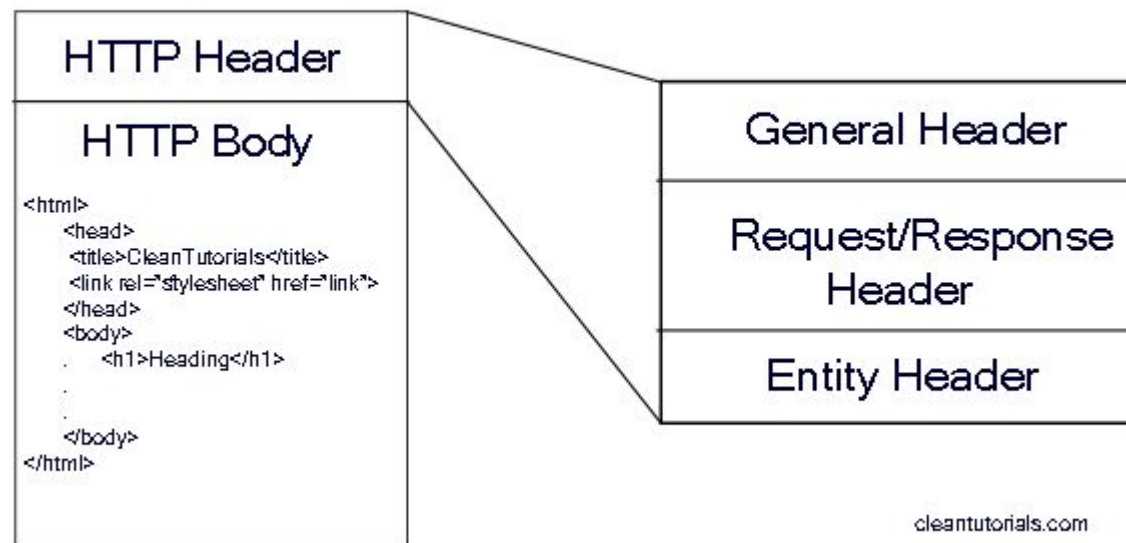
HTTP Header

HTTP Body

<html>
<head>
<title>CleanTutorials</title>
<link rel="stylesheet" href="link">
</head>
<body>
.
<h1>Heading</h1>
.
.
.
</body>
</html>

General Header

Request/Response Header

Entity Header

cleantutorials.com